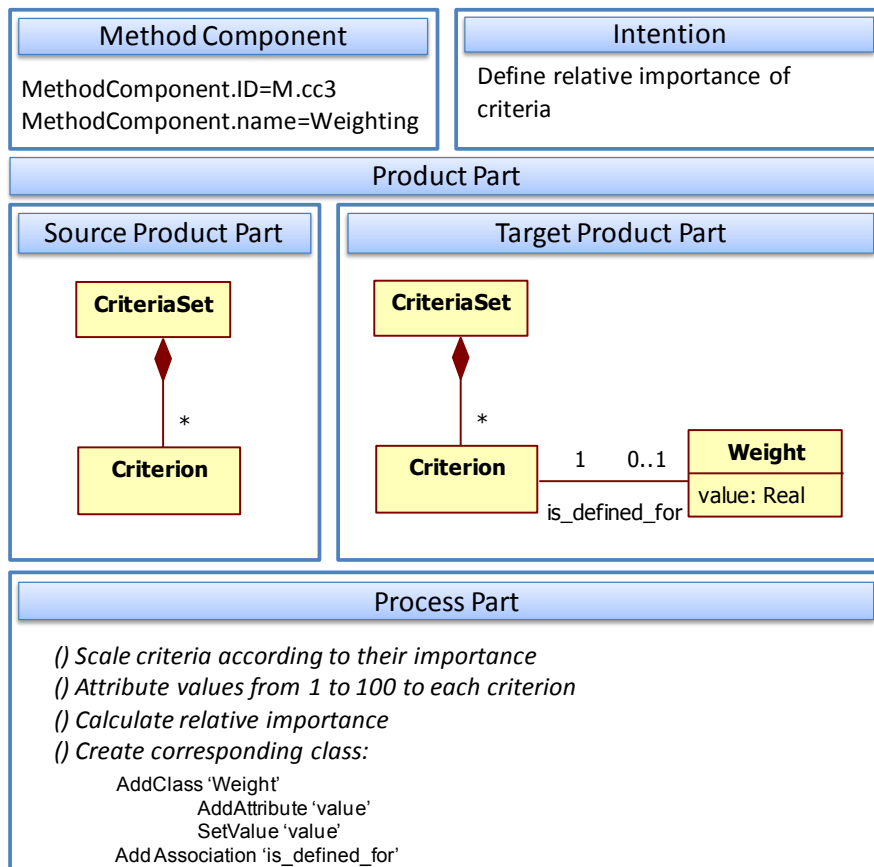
Method Component

MethodComponent.ID=M.cc3
MethodComponent.name=Weighting

Intention

Define relative importance of criteria

Product Part

Source Product Part

CriteriaSet

*

Criterion

Target Product Part

CriteriaSet

*

Criterion

1 0..1

is_defined_for

Weight

value: Real

Process Part

() Scale criteria according to their importance
() Attribute values from 1 to 100 to each criterion
() Calculate relative importance
() Create corresponding class:

AddClass 'Weight'
AddAttribute 'value'
SetValue 'value'
AddAssociation 'is_defined_for'